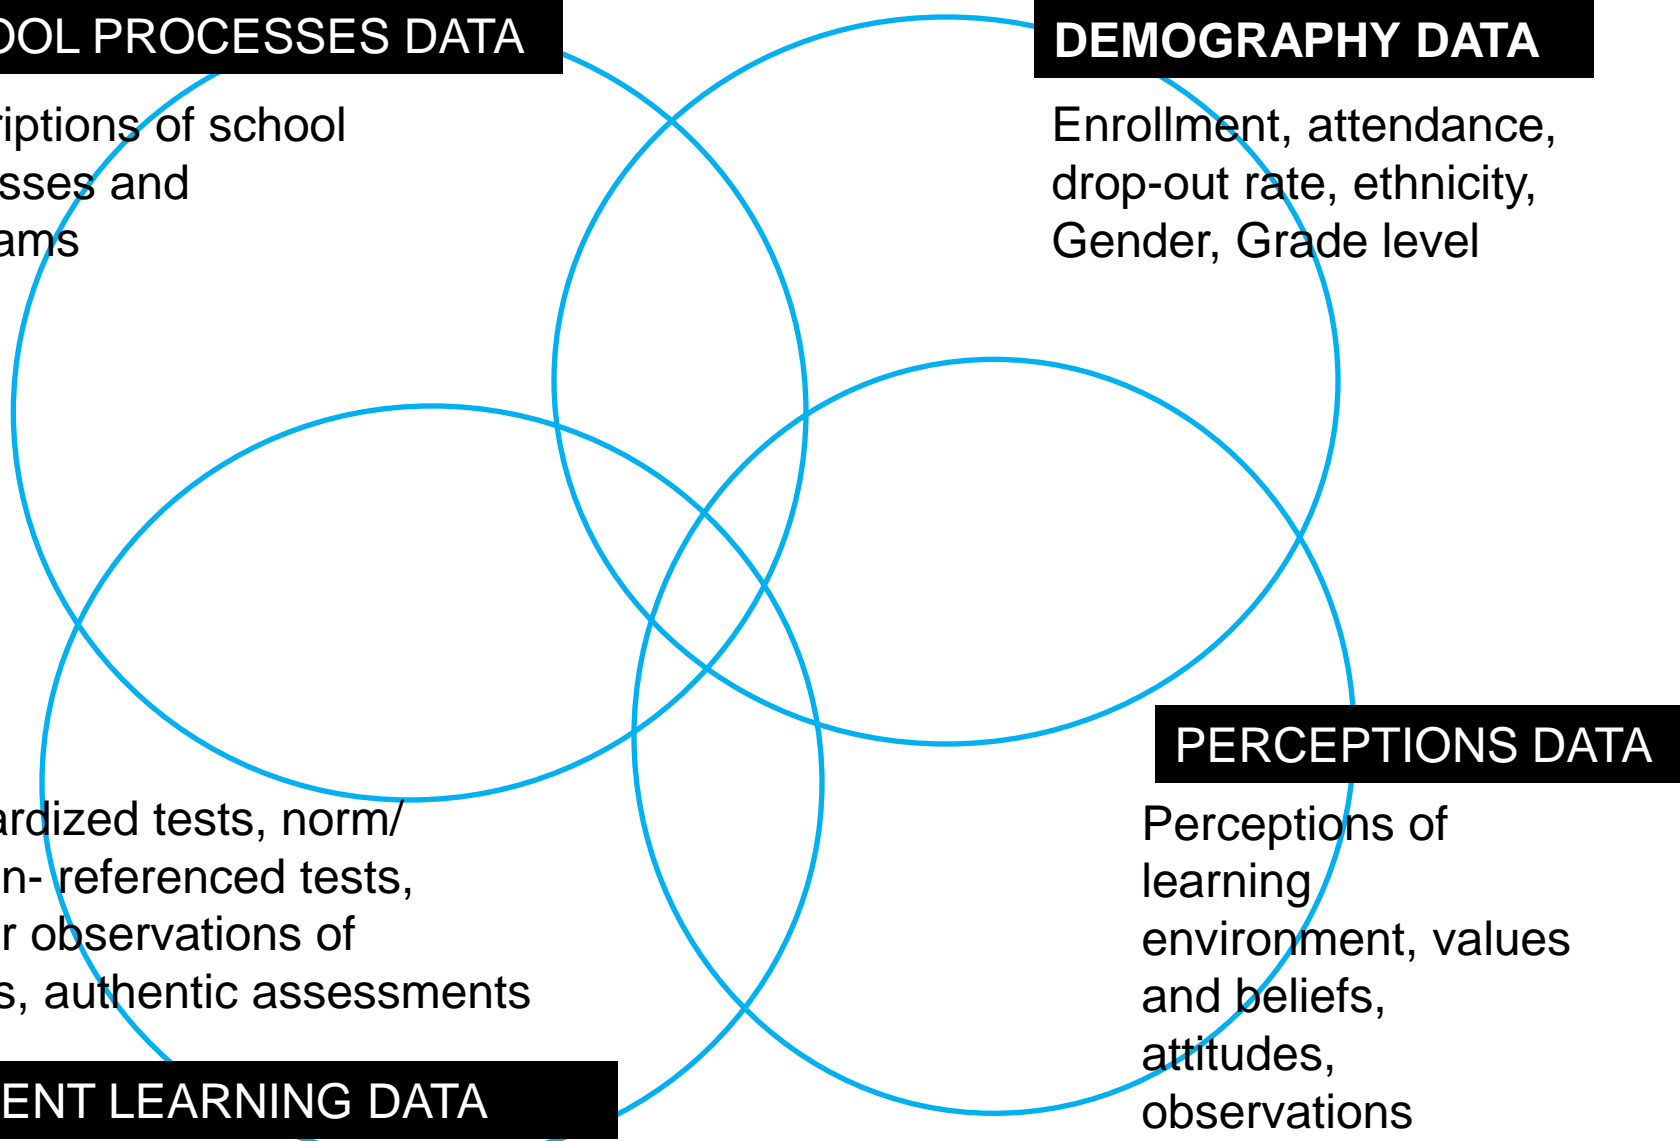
OOL PROCESSES DATA

riptions of school sses and ams

DEMOGRAPHY DATA

Enrollment, attendance, drop-out rate, ethnicity, Gender, Grade level

PERCEPTIONS DATA

Perceptions of learning environment, values and beliefs, attitudes, observations

ardized tests, norm/ n- referenced tests, r observations of s, authentic assessments

ENT LEARNING DATA